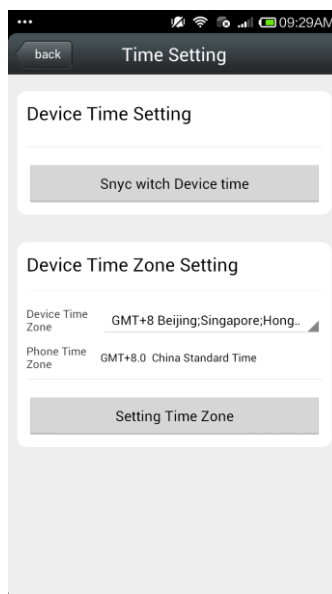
...
09:29AM

back
Time Setting

Device Time Setting

Snyc witch Device time

Device Time Zone Setting

Device Time Zone
GMT+8 Beijing;Singapore;Hong..

Phone Time Zone
GMT+8.0 China Standard Time

Setting Time Zone